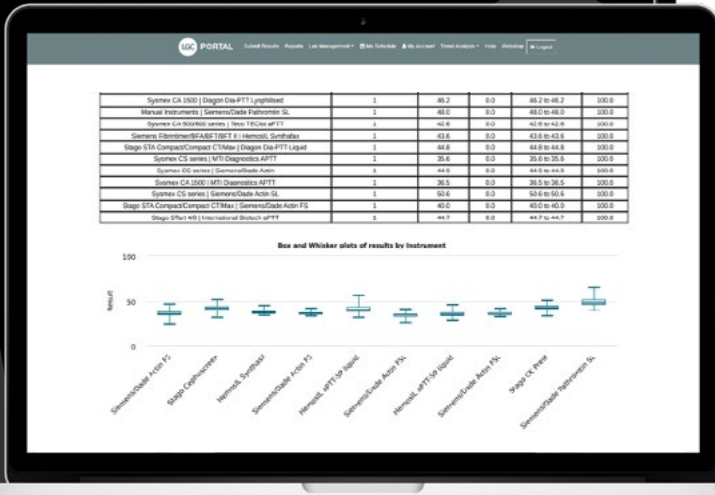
LGC PORTAL Submit Results Reports Lab Management ▾ My Schedule My Account Trend Analysis ▾ Help Workshop Logout

| | | | | | |
|---|---|---|---|---|---|
| Sysmex CA 1500 \| Diagon Dia-PTT Lyophilised | 1 | 46.2 | 0.0 | 46.2 to 46.2 | 100.0 |
| Manual Instruments \| Siemens/Dade Pathromtin SL | 1 | 48.0 | 0.0 | 48.0 to 48.0 | 100.0 |
| Sysmex CA 500/600 series \| Tcoag TEClot aPTT | 1 | 42.8 | 0.0 | 42.8 to 42.8 | 100.0 |
| Siemens Fibrintimer/BFA/BFT/BFT II \| Hemosil Synthafax | 1 | 43.6 | 0.0 | 43.6 to 43.6 | 100.0 |
| Stago STA Compact/Compact CT/Max \| Diagon Dia-PTT Liquid | 1 | 44.8 | 0.0 | 44.8 to 44.8 | 100.0 |
| Sysmex CS series \| MTI Diagnostics APTT | 1 | 35.6 | 0.0 | 35.6 to 35.6 | 100.0 |
| Sysmex CS series \| Siemens/Dade Actin | 1 | 44.9 | 0.0 | 44.9 to 44.9 | 100.0 |
| Sysmex CA 1500 \| MTI Diagnostics APTT | 1 | 36.5 | 0.0 | 36.5 to 36.5 | 100.0 |
| Sysmex CS series \| Siemens/Dade Actin SL | 1 | 50.6 | 0.0 | 50.6 to 50.6 | 100.0 |
| Stago STA Compact/Compact CT/Max \| Siemens/Dade Actin FS | 1 | 40.0 | 0.0 | 40.0 to 40.0 | 100.0 |
| Stago STart 4/8 \| International Biotech aPTT | 1 | 44.7 | 0.0 | 44.7 to 44.7 | 100.0 |

Box and Whisker plots of results by Instrument

100
Result
50
0

Siemens/Dade Actin FS
Stago Cephascreen
Hemosil Synthasil
Siemens/Dade Actin FS
Hemosil aPTT-SP liquid
Siemens/Dade Actin FSL
Hemosil aPTT-SP liquid
Siemens/Dade Actin FSL
Stago CK Prest
Siemens/Dade Pathromtin SL